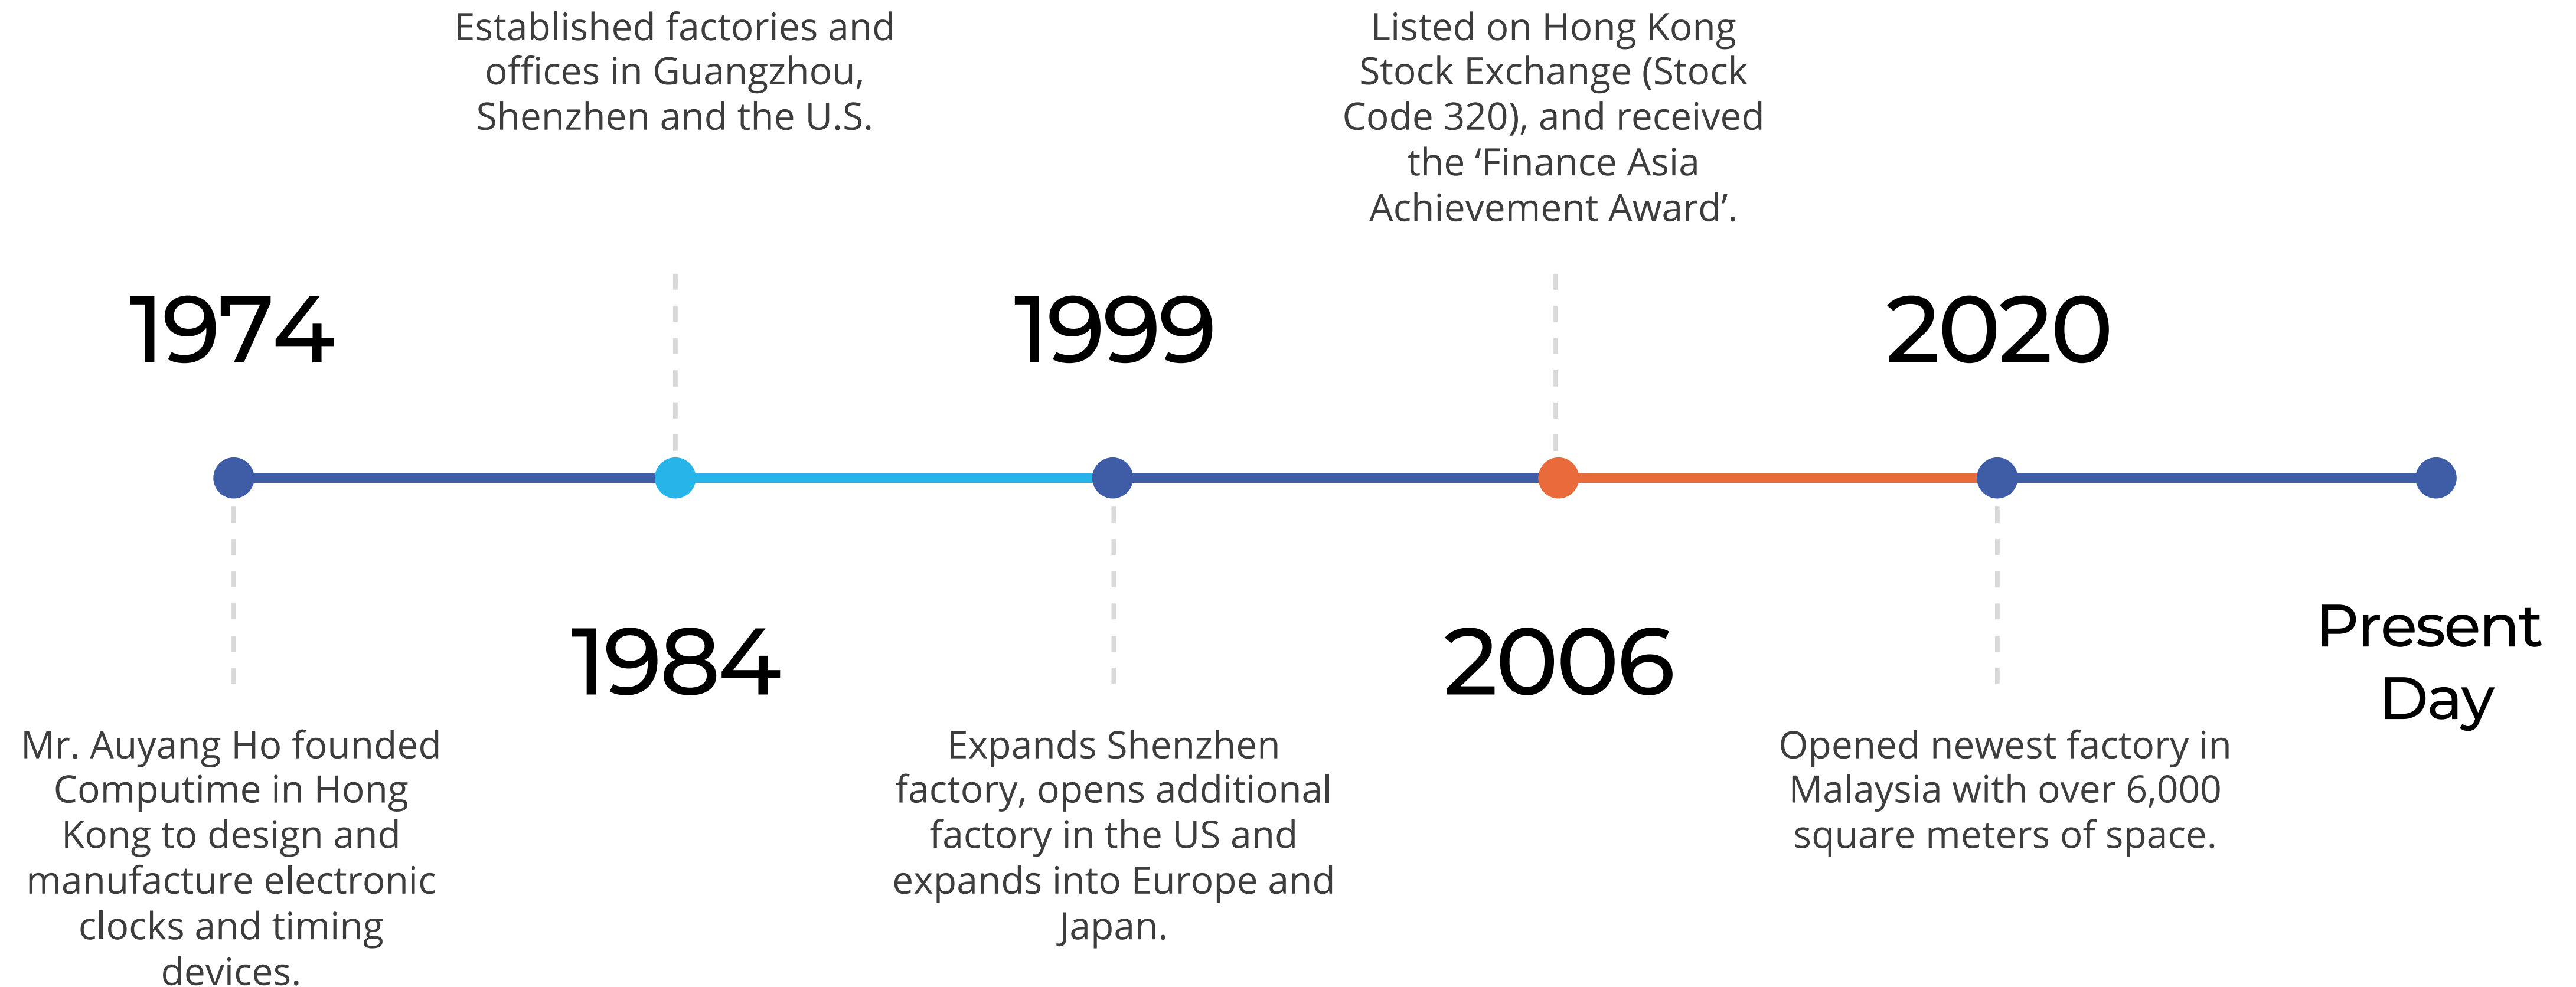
1974

Mr. Auyang Ho founded Computime in Hong Kong to design and manufacture electronic clocks and timing devices.

Established factories and offices in Guangzhou, Shenzhen and the U.S.

1984

1999

Expands Shenzhen factory, opens additional factory in the US and expands into Europe and Japan.

Listed on Hong Kong Stock Exchange (Stock Code 320), and received the ‘Finance Asia Achievement Award’.

2006

2020

Opened newest factory in Malaysia with over 6,000 square meters of space.

Present Day